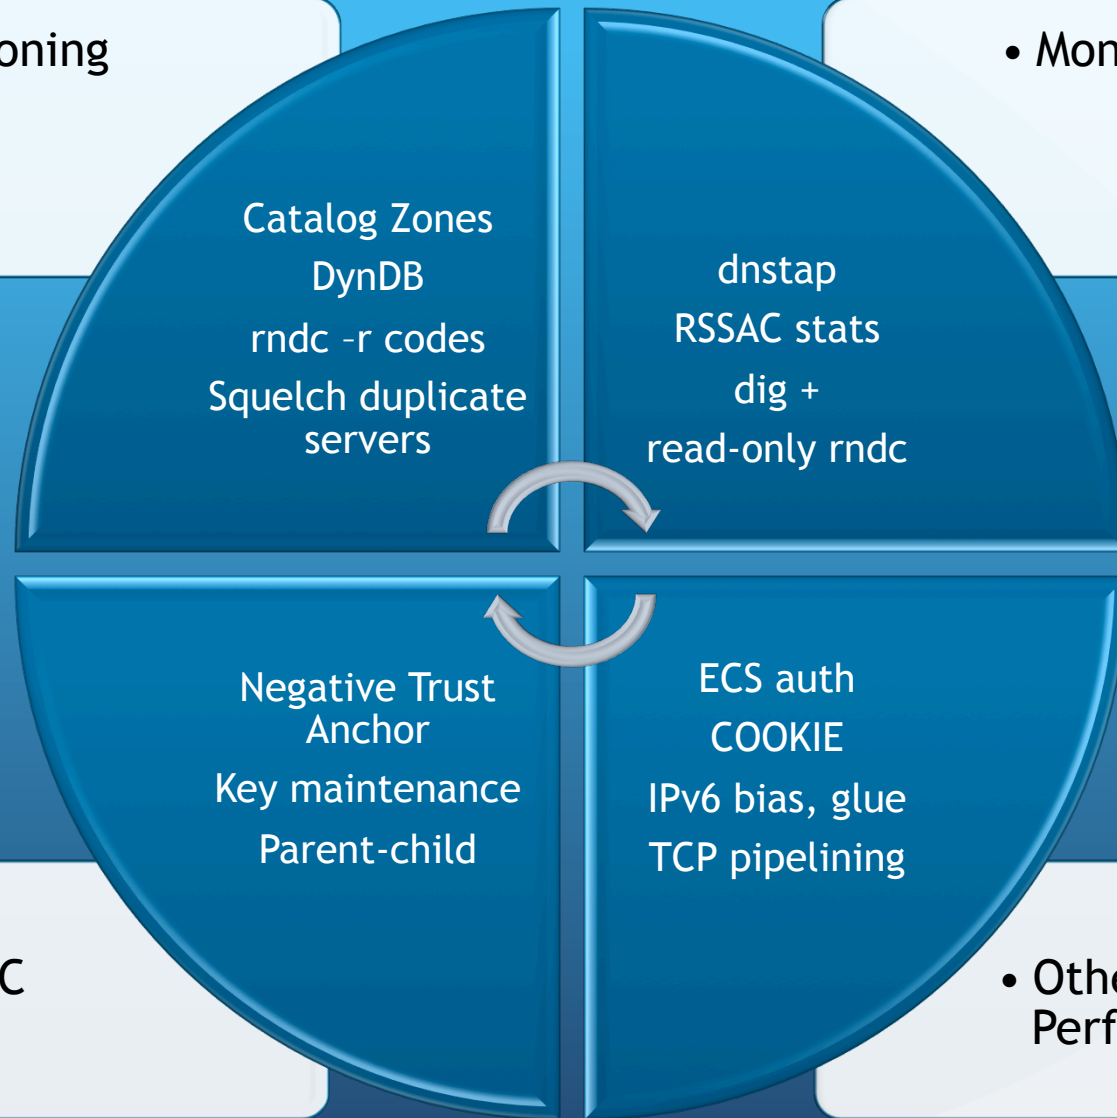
oning

• Mon

Catalog Zones
DynDB
rndc –r codes
Squelch duplicate servers

dnstap
RSSAC stats
dig +
read-only rndc

Negative Trust Anchor
Key maintenance
Parent-child

ECS auth
COOKIE
IPv6 bias, glue
TCP pipelining

C

• Othe
Perf